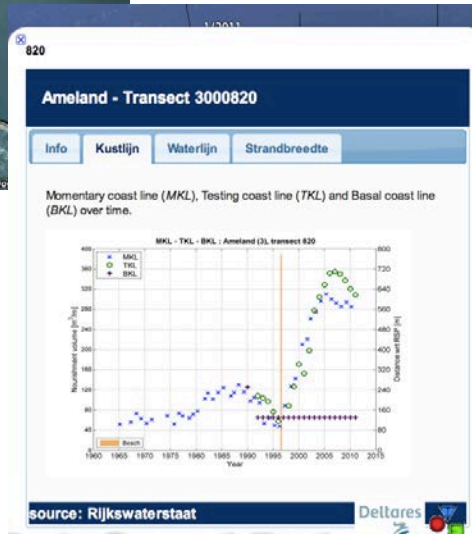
1/2011

820

Ameland - Transect 3000820

Info | Kustlijn | Waterlijn | Strandbreedte

Momentary coast line (*MKL*), Testing coast line (*TKL*) and Basal coast line (*BKL*) over time.

MKL - TKL - BKL : Ameland (3), transect 820

MKL
TKL
BKL

Nourishment volume [$m^3/m$]

400
360
320
280
240
200
160
120
80
40
0

Distance wrt RSP [m]

800
720
640
560
480
400
320
240
160
80
0

Beach

1960 1965 1970 1975 1980 1985 1990 1995 2000 2005 2010 2015

Year

source: Rijkswaterstaat

Deltares